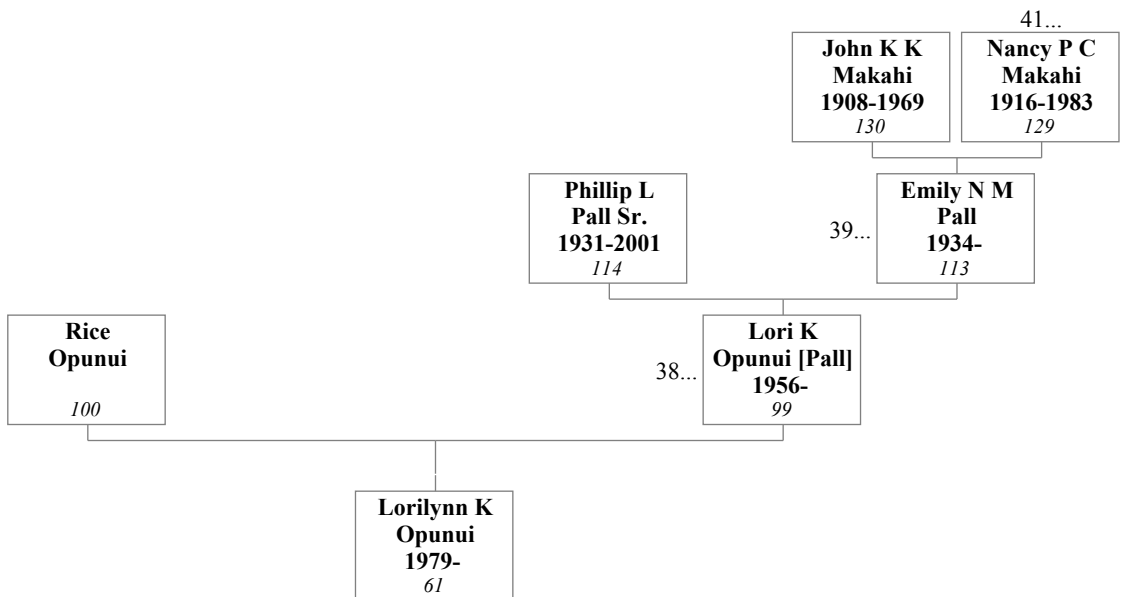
41...

John K K Makahi 1908-1969
130

Nancy P C Makahi 1916-1983
129

Phillip L Pall Sr. 1931-2001
114

39...

Emily N M Pall 1934-
113

Rice Opunui
100

38...

Lori K Opunui [Pall] 1956-
99

Lorilynn K Opunui 1979-
61